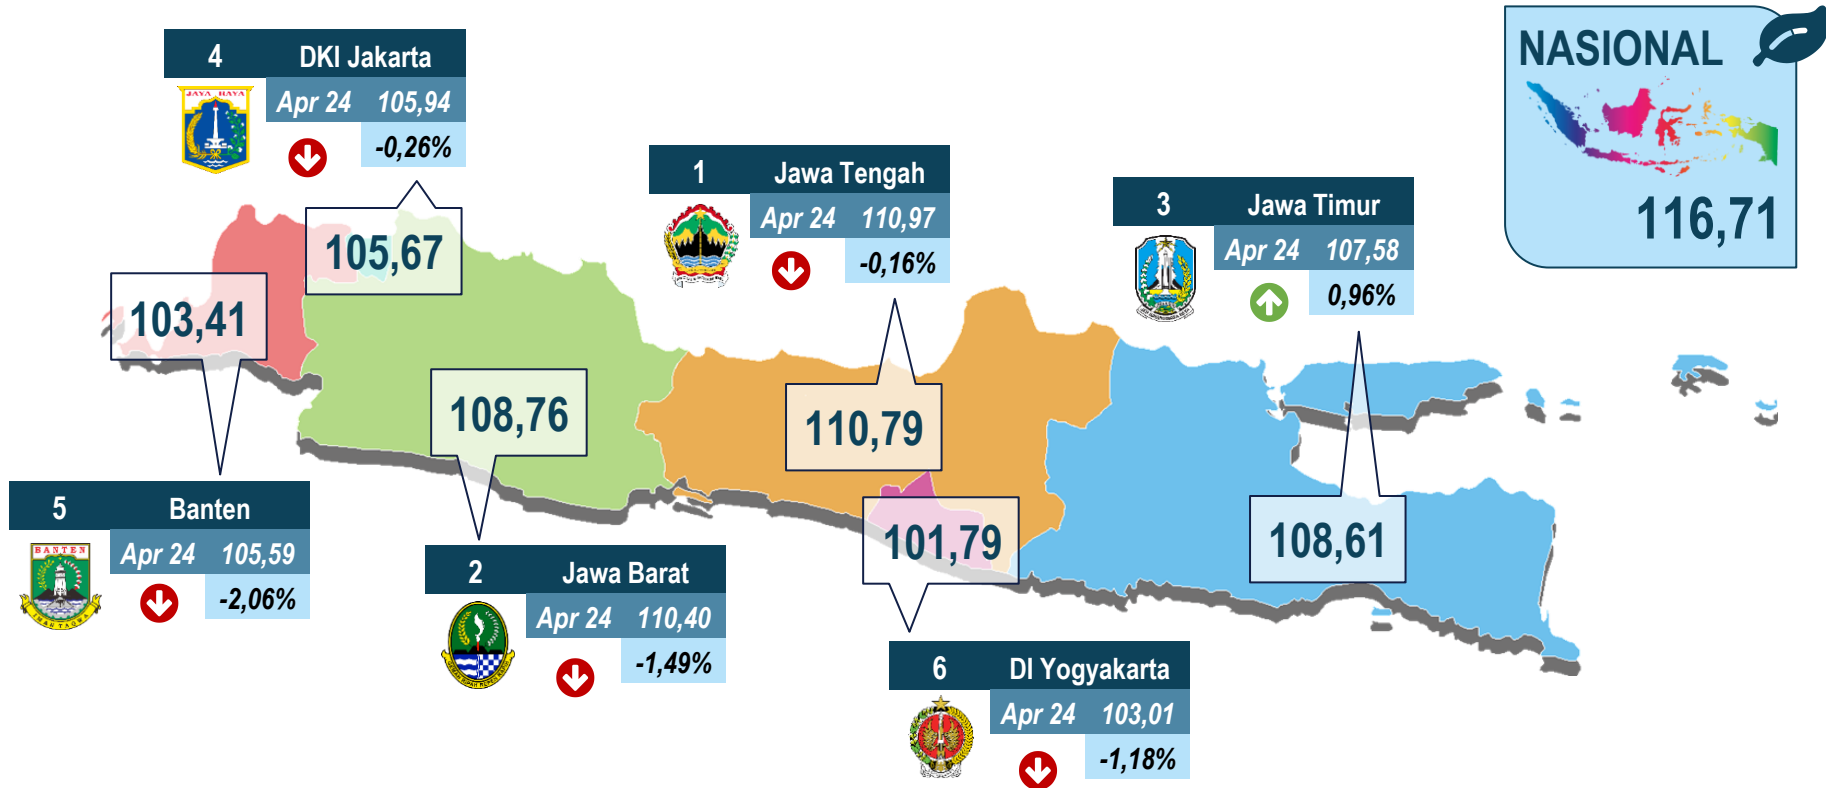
4 DKI Jakarta
JAYA RAYA
Apr 24 105,94
-0,26%

105,67

1 Jawa Tengah
Apr 24 110,97
-0,16%

3 Jawa Timur
Apr 24 107,58
0,96%

NASIONAL
116,71

103,41

108,76

110,79

5 Banten
BANTEN
Apr 24 105,59
-2,06%

2 Jawa Barat
Apr 24 110,40
-1,49%

101,79

108,61

6 DI Yogyakarta
Apr 24 103,01
-1,18%